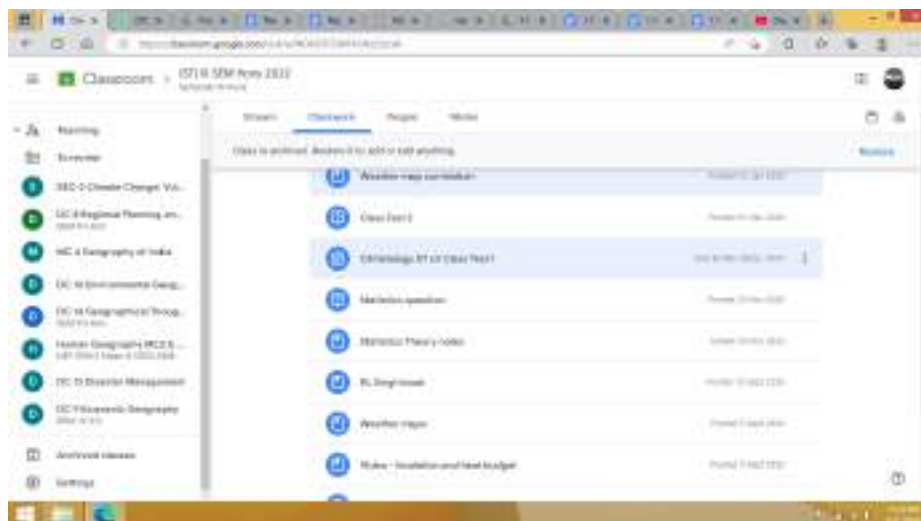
Classroom > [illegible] SEM Hons 2022

Stream Classwork People Marks

Teaching

To review

SEC-2 Climate Change: Vul...

DC 8 Regional Planning an...

MC 4 Geography of India

DC 10 Environmental Geog...

DC 14 Geographical Thoug...

Human Geography MCQ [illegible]

DC 13 Disaster Management

DC 7 Economic Geography

Archived classes

Settings

Class is archived. Restore it to add or edit anything.

Restore

Weather map correlation

Class Test 2

Climatology 3T of Class Test 1

Marketing question

Marketing Theory notes

BL Singh book

Weather maps

Notes - Insolation and heat budget